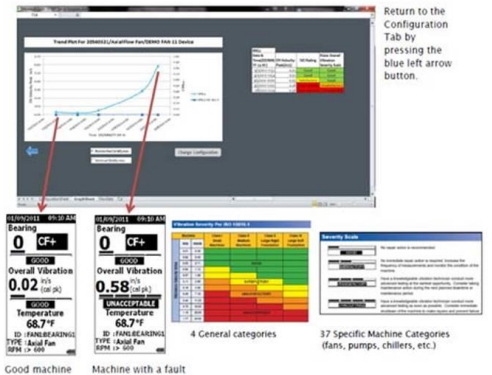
Return to the Configuration Tab by pressing the blue left arrow button.

Trend Plot For 20060321/Axial Fan/DEMO FAN 11 Device

Change Configuration

01/09/2011 09:10 AM
Bearing
0 CF+
GOOD
Overall Vibration
0.02 m/s (pk pk)
GOOD
Temperature
68.7°F
ID :FANLBEARING1
TYPE :Axial Fan
RPM :> 600

01/09/2011 09:10 AM
Bearing
0 CF+
GOOD
Overall Vibration
0.58 m/s (pk pk)
UNACCEPTABLE
Temperature
68.7°F
ID :FANLBEARING1
TYPE :Axial Fan
RPM :> 600

Vibration Severity Per ISO 10816-3

Severity Scale

Good machine

Machine with a fault

4 General categories

37 Specific Machine Categories (fans, pumps, chillers, etc.)